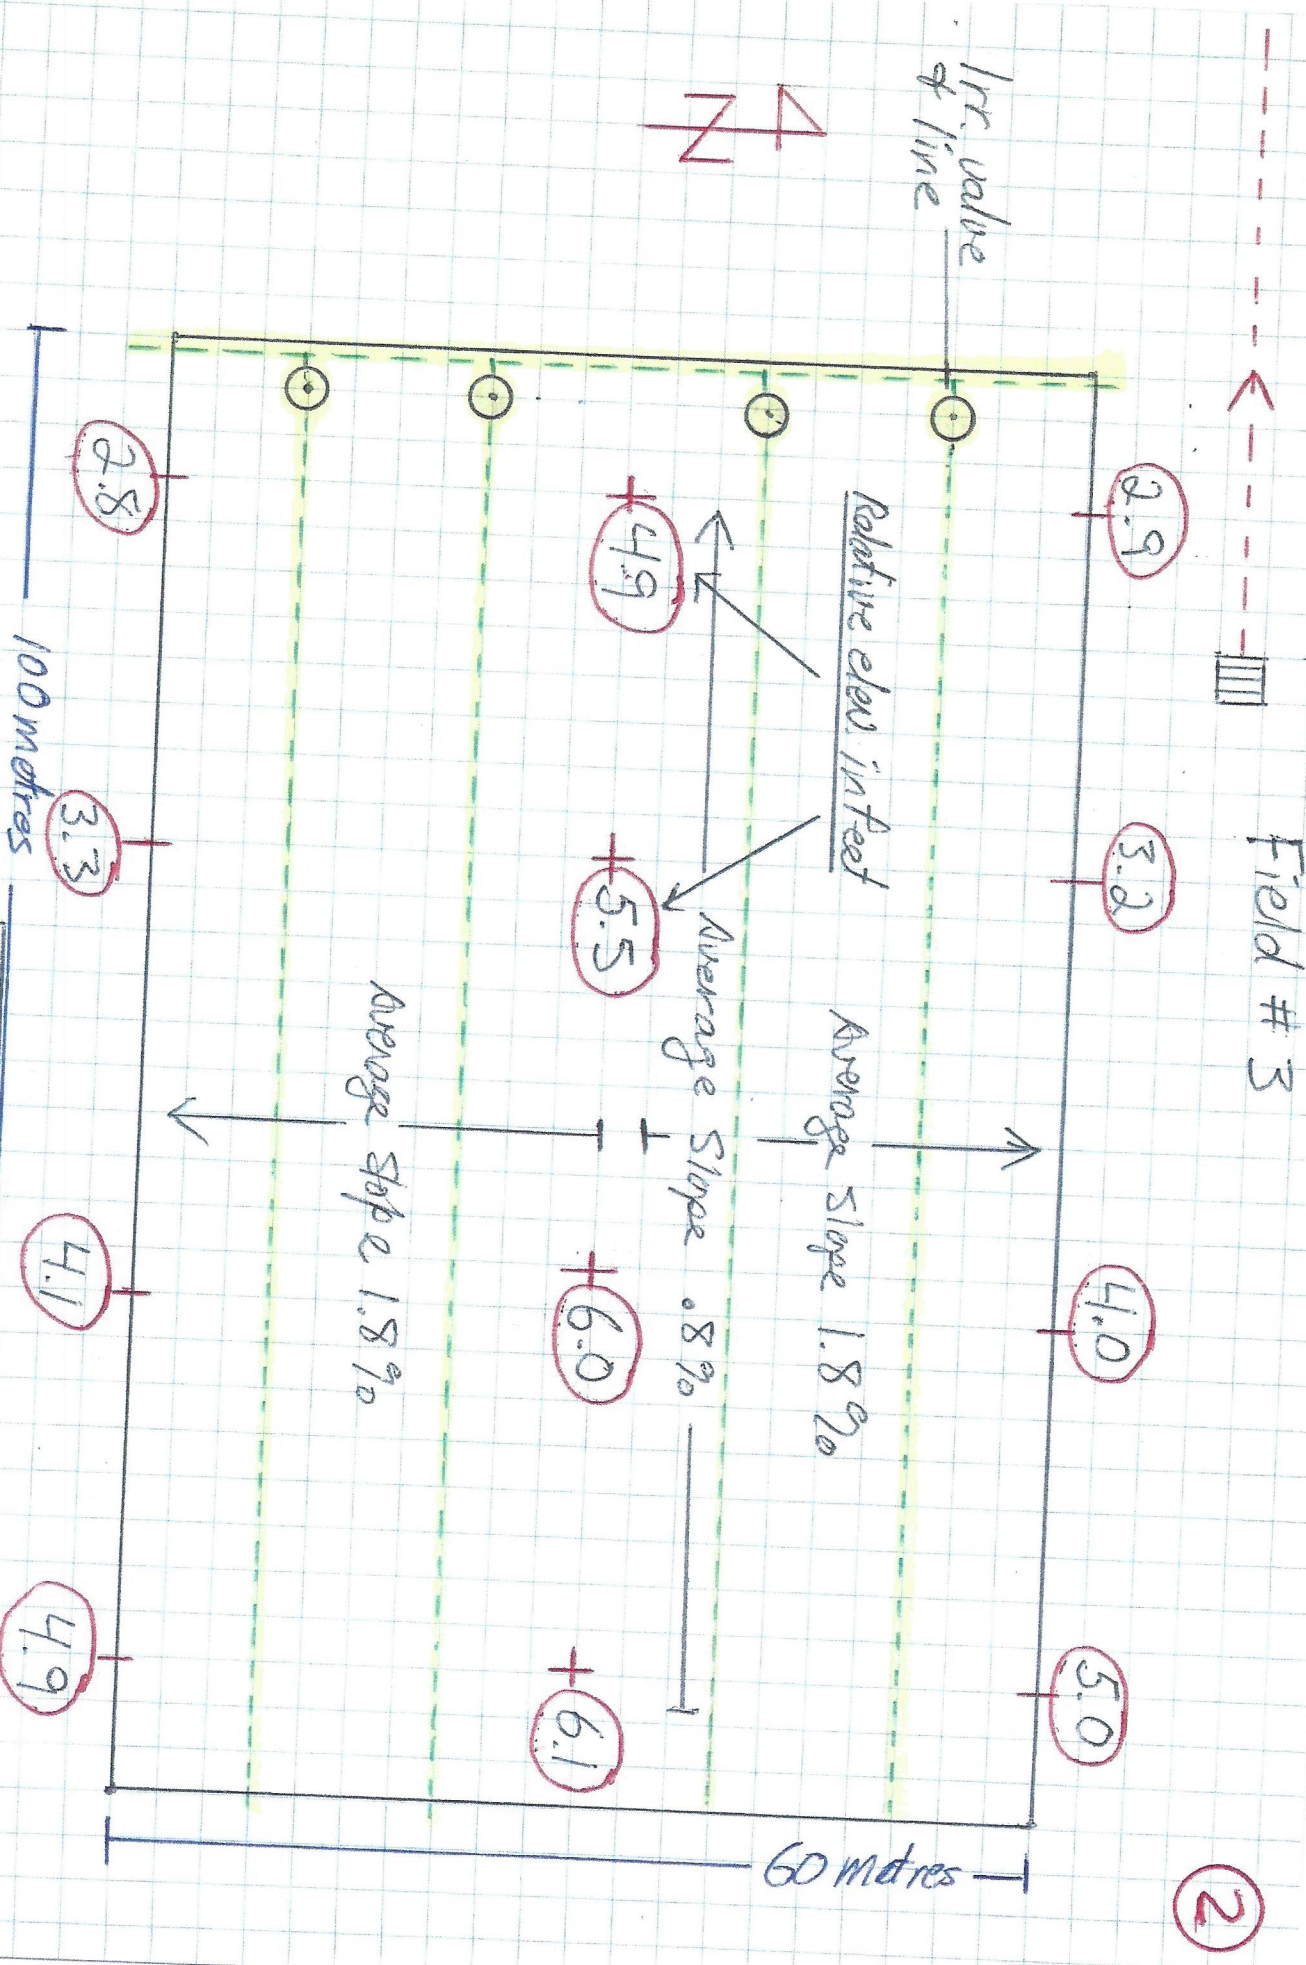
Field # 3

Irr. valve & line

N

2.9

3.2

4.0

5.0

Relative elev. in feet

4.9

5.5

6.0

6.1

Average Slope 1.8%

Average Slope .8%

Average Slope 1.8%

2.8

3.3

4.1

4.9

100 metres

60 metres

2